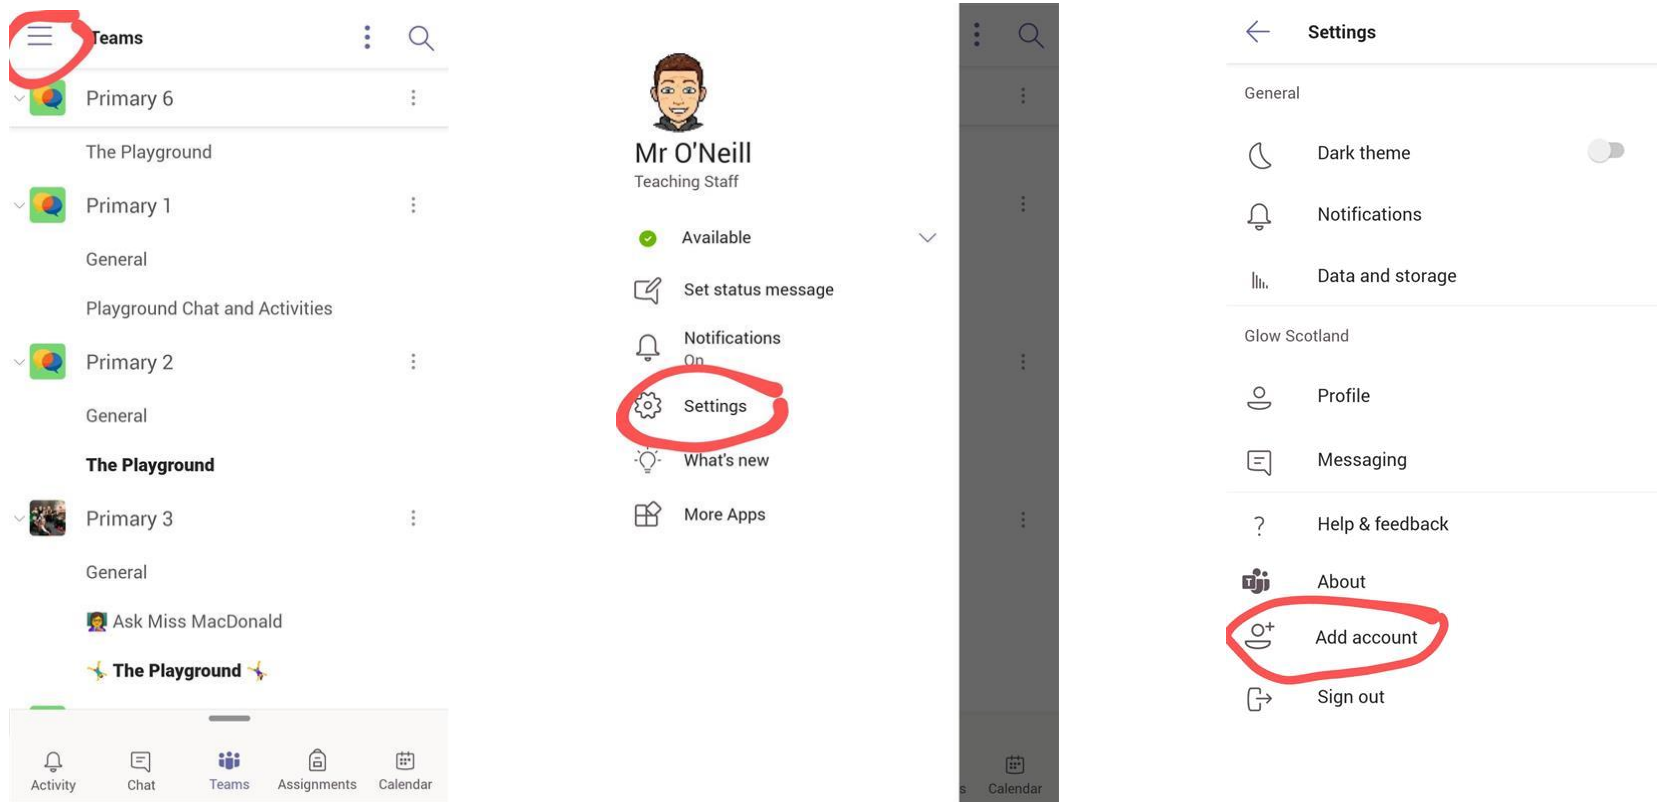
Teams

Primary 6

The Playground

Primary 1

General

Playground Chat and Activities

Primary 2

General

The Playground

Primary 3

General

Ask Miss MacDonald

The Playground

Activity Chat Teams Assignments Calendar

Mr O'Neill
Teaching Staff

Available

Set status message

Notifications
On

Settings

What's new

More Apps

s Calendar

Settings

General

Dark theme

Notifications

Data and storage

Glow Scotland

Profile

Messaging

Help & feedback

About

Add account

Sign out